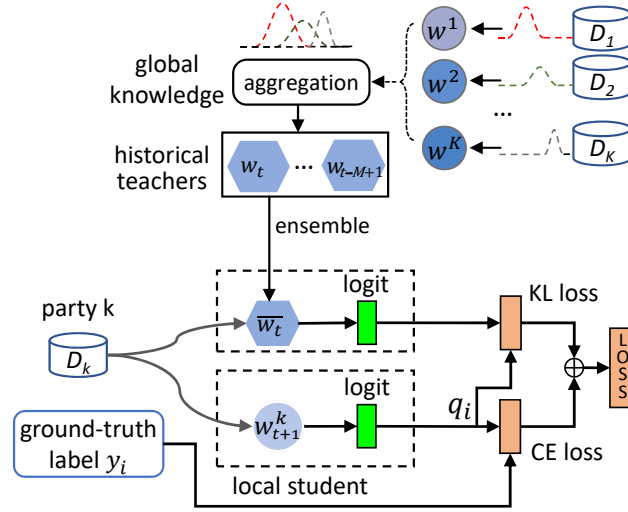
$w^1$

$D_1$

global knowledge

aggregation

$w^2$

$D_2$

...

$w^K$

$D_K$

historical teachers

$w_t$

...

$w_{t-M+1}$

ensemble

party k

$\overline{w_t}$

logit

KL loss

$D_k$

logit

$q_i$

$\oplus$

LOSS

ground-truth label $y_i$

$w_{t+1}^k$

CE loss

local student